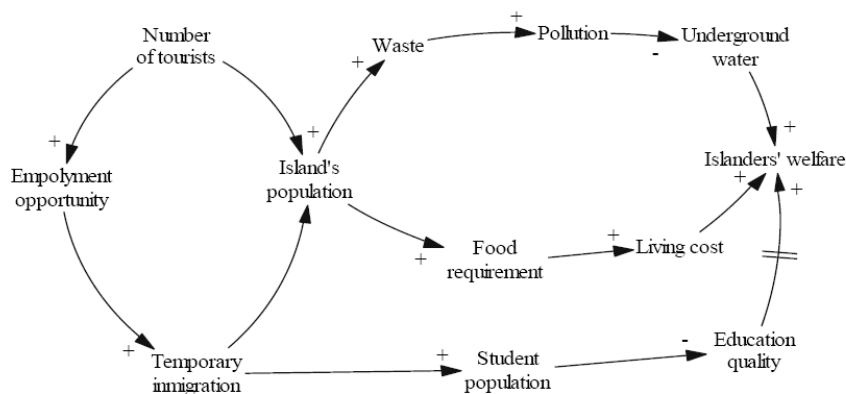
Number of tourists

+

Empolyment opportunity

+

Temporary inmigration

+

Island's population

+

Waste

+

Pollution

-

Underground water

+

Islanders' welfare

+

Food requirement

+

Living cost

+

+

Student population

-

Education quality

+